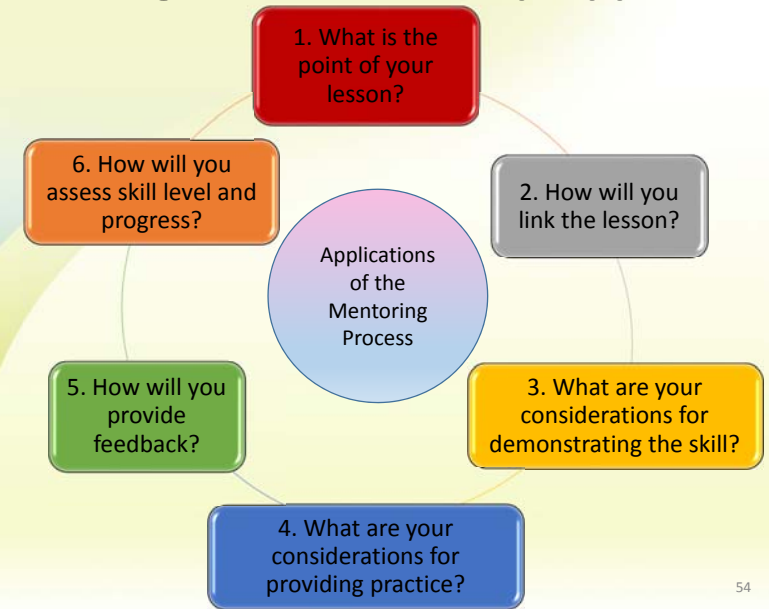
Applications of the Mentoring Process

1. What is the point of your lesson?

2. How will you link the lesson?

3. What are your considerations for demonstrating the skill?

4. What are your considerations for providing practice?

5. How will you provide feedback?

6. How will you assess skill level and progress?

54